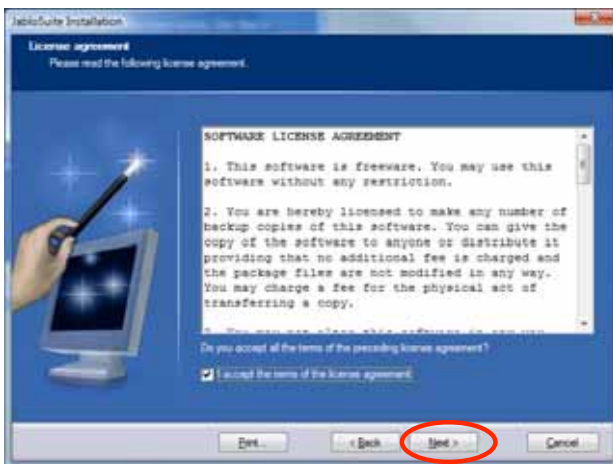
JabloSuite Installation

License agreement
Please read the following license agreement.

SOFTWARE LICENSE AGREEMENT

1. This software is freeware. You may use this software without any restriction.

2. You are hereby licensed to make any number of backup copies of this software. You can give the copy of the software to anyone or distribute it providing that no additional fee is charged and the package files are not modified in any way. You may charge a fee for the physical act of transferring a copy.

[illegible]

Do you accept all the terms of the preceding license agreement?

I accept the terms of the license agreement

Print...

< Back

Next >

Cancel